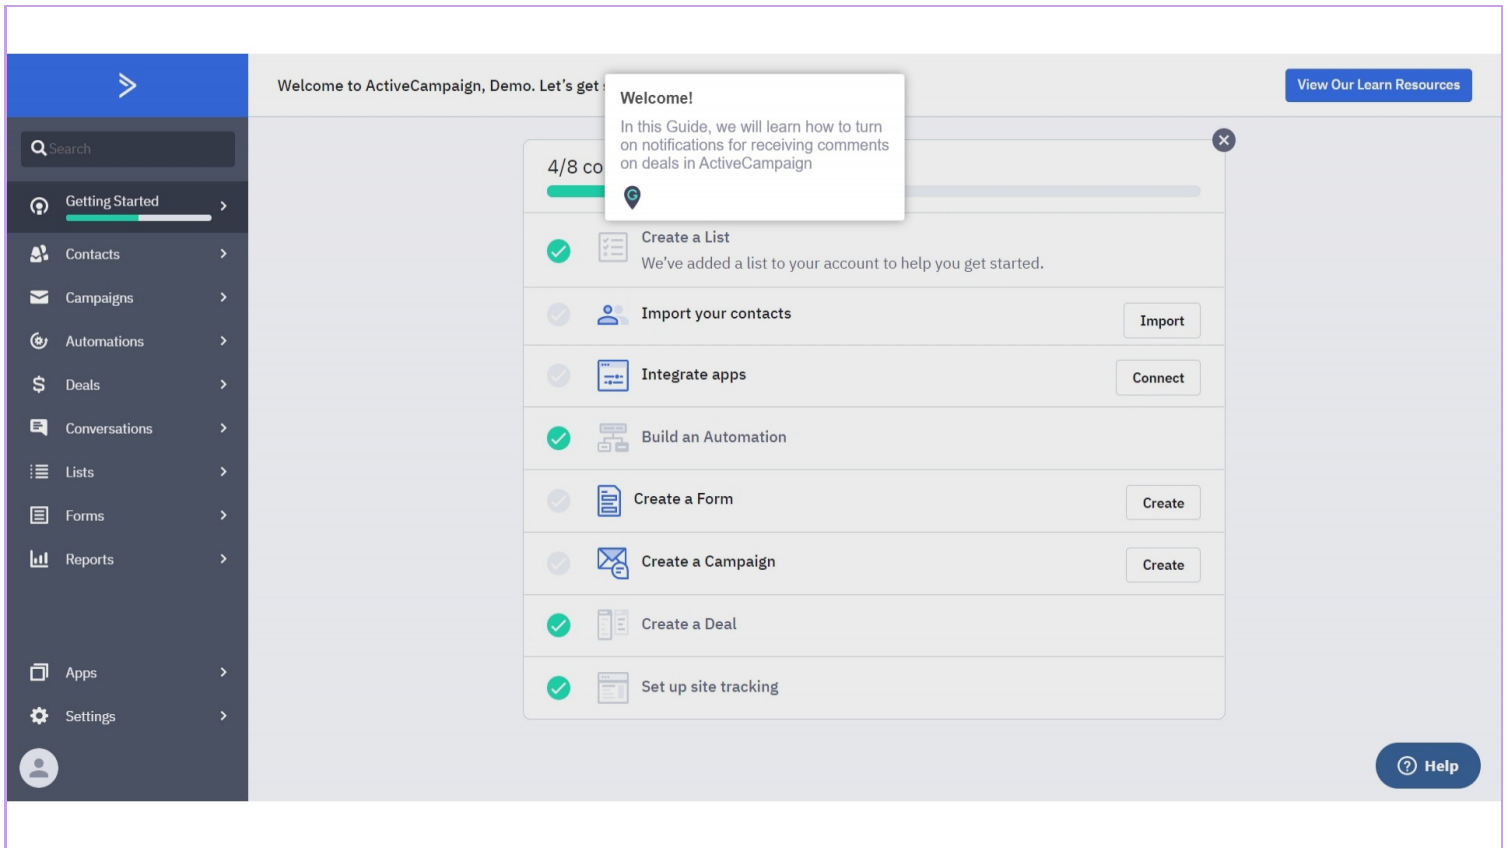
Search

Getting Started

Contacts

Campaigns

Automations

Deals

Conversations

Lists

Forms

Reports

Apps

Settings

Welcome to ActiveCampaign, Demo. Let's get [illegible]

View Our Learn Resources

Welcome!

In this Guide, we will learn how to turn on notifications for receiving comments on deals in ActiveCampaign

4/8 co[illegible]

Create a List
We've added a list to your account to help you get started.

Import your contacts
Import

Integrate apps
Connect

Build an Automation

Create a Form
Create

Create a Campaign
Create

Create a Deal

Set up site tracking

Help